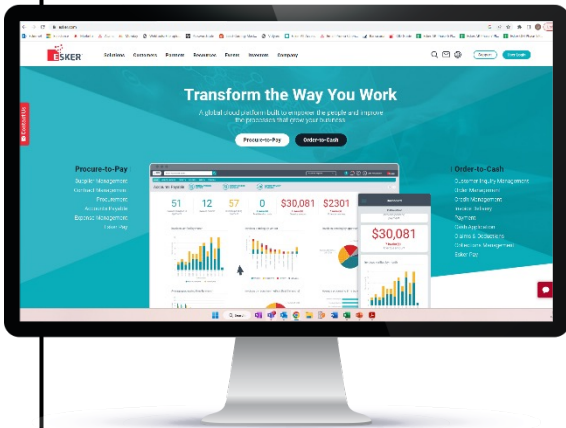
esker.com

ESKER

Solutions Customers Partners Resources Events Investors Company

Transform the Way You Work

A global cloud platform built to empower the people and improve the processes that grow your business

Procure-to-Pay

Order-to-Cash

Procure-to-Pay
Supplier Management
Contract Management
Procurement
Accounts Payable
Expense Management
Esker Pay

51 12 57 0 $30,081 $2301

$30,081

Order-to-Cash
Customer Inquiry Management
Order Management
Credit Management
Invoice Delivery
Payment
Cash Application
Claims & Deductions
Collections Management
Esker Pay

Contact us